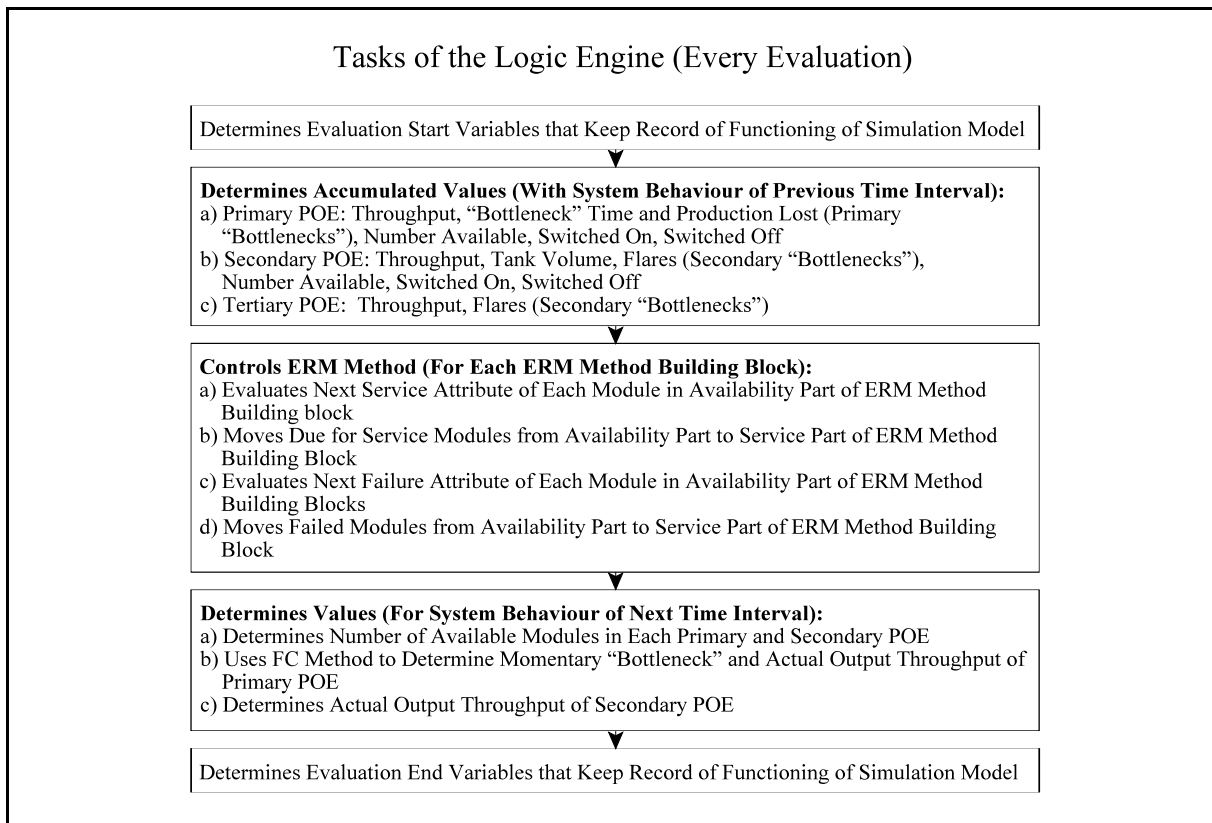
Tasks of the Logic Engine (Every Evaluation)

Determines Evaluation Start Variables that Keep Record of Functioning of Simulation Model

**Determines Accumulated Values (With System Behaviour of Previous Time Interval):**
a) Primary POE: Throughput, "Bottleneck" Time and Production Lost (Primary "Bottlenecks"), Number Available, Switched On, Switched Off
b) Secondary POE: Throughput, Tank Volume, Flares (Secondary "Bottlenecks"), Number Available, Switched On, Switched Off
c) Tertiary POE: Throughput, Flares (Secondary "Bottlenecks")

**Controls ERM Method (For Each ERM Method Building Block):**
a) Evaluates Next Service Attribute of Each Module in Availability Part of ERM Method Building block
b) Moves Due for Service Modules from Availability Part to Service Part of ERM Method Building Block
c) Evaluates Next Failure Attribute of Each Module in Availability Part of ERM Method Building Blocks
d) Moves Failed Modules from Availability Part to Service Part of ERM Method Building Block

**Determines Values (For System Behaviour of Next Time Interval):**
a) Determines Number of Available Modules in Each Primary and Secondary POE
b) Uses FC Method to Determine Momentary "Bottleneck" and Actual Output Throughput of Primary POE
c) Determines Actual Output Throughput of Secondary POE

Determines Evaluation End Variables that Keep Record of Functioning of Simulation Model